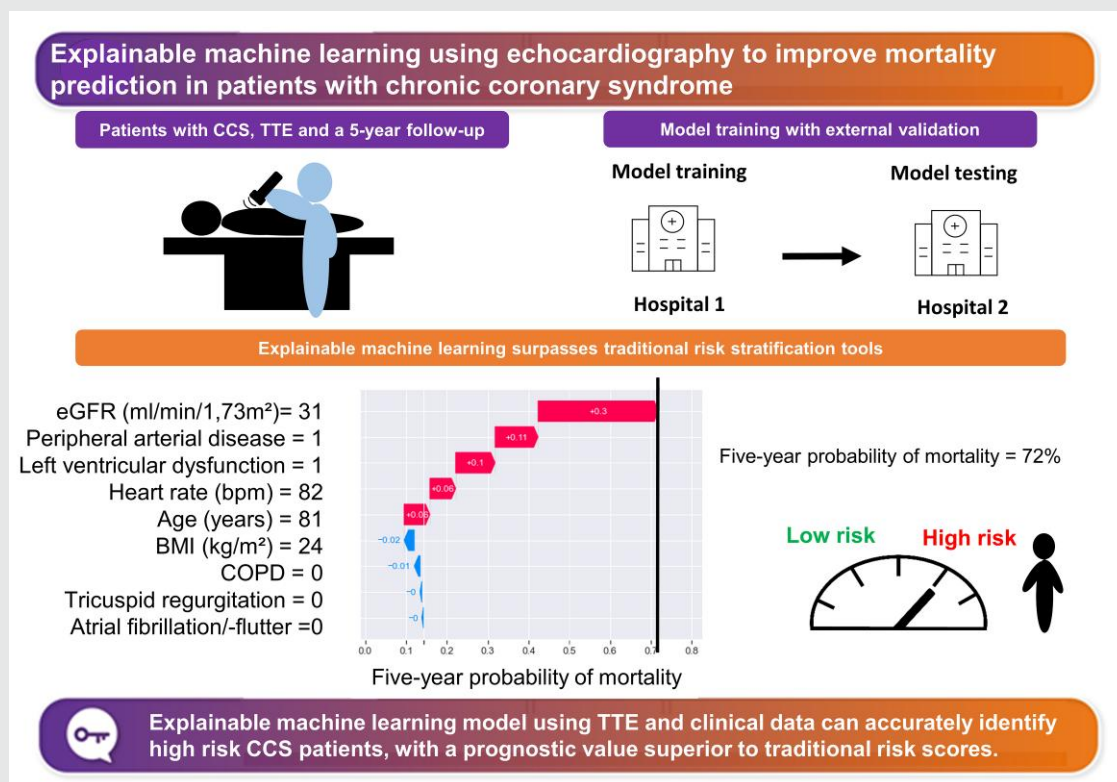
Explainable machine learning using echocardiography to improve mortality prediction in patients with chronic coronary syndrome

Patients with CCS, TTE and a 5-year follow-up

Model training with external validation

Model training

Model testing

Hospital 1

Hospital 2

Explainable machine learning surpasses traditional risk stratification tools

eGFR (ml/min/1,73m²)= 31
Peripheral arterial disease = 1
Left ventricular dysfunction = 1
Heart rate (bpm) = 82
Age (years) = 81
BMI (kg/m²) = 24
COPD = 0
Tricuspid regurgitation = 0
Atrial fibrillation/-flutter =0

+0.3
+0.11
+0.1
+0.06
+0.05
−0.02
−0.01
−0
−0

0.0 0.1 0.2 0.3 0.4 0.5 0.6 0.7 0.8

Five-year probability of mortality

Five-year probability of mortality = 72%

Low risk High risk

Explainable machine learning model using TTE and clinical data can accurately identify high risk CCS patients, with a prognostic value superior to traditional risk scores.